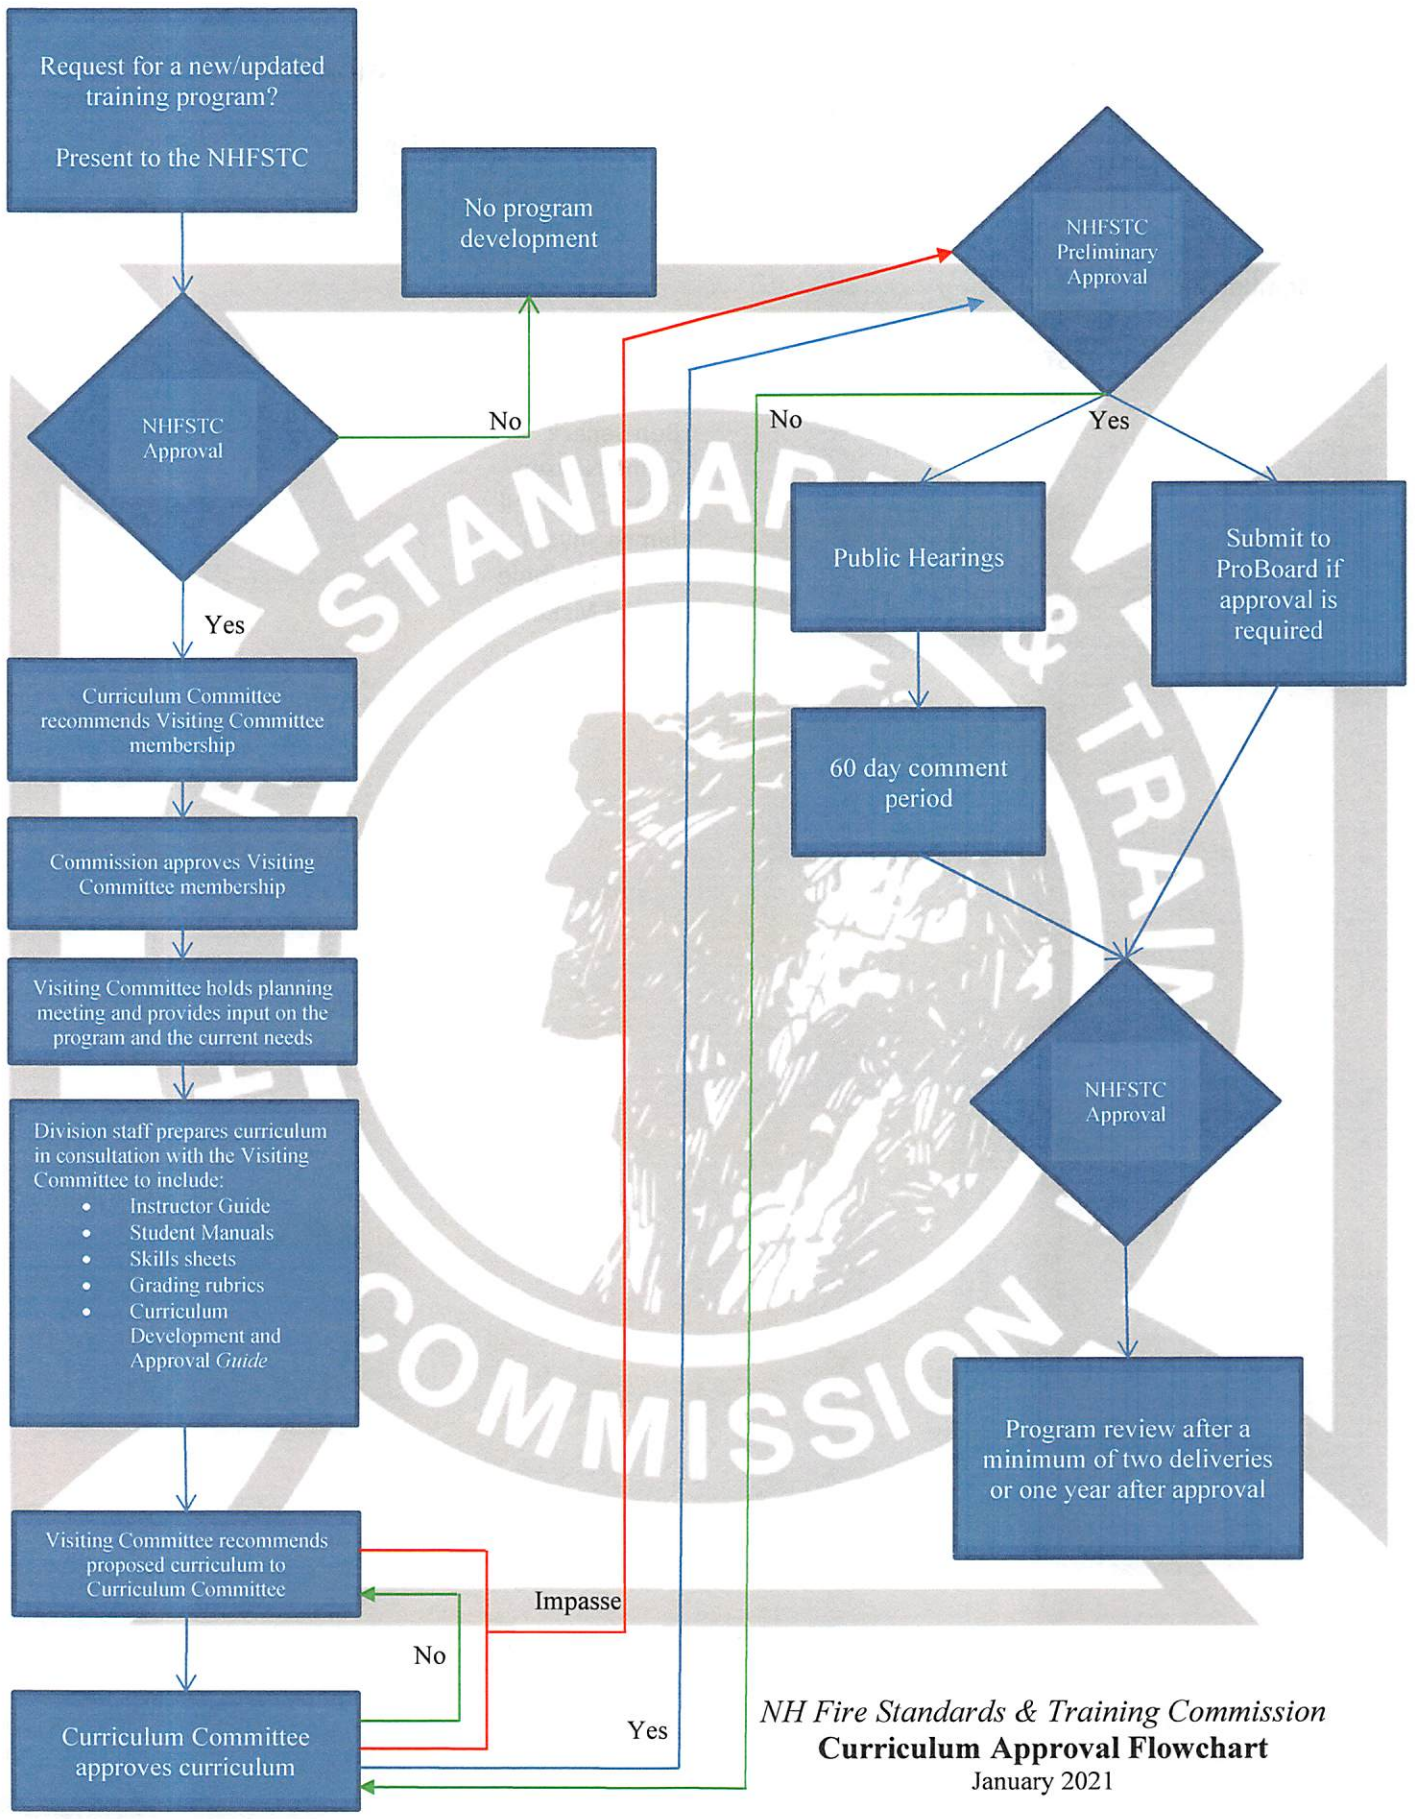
Request for a new/updated training program?

Present to the NHFSTC

No program development

NHFSTC Preliminary Approval

NHFSTC Approval

No

No

Yes

Yes

Public Hearings

Submit to ProBoard if approval is required

Curriculum Committee recommends Visiting Committee membership

60 day comment period

Commission approves Visiting Committee membership

Visiting Committee holds planning meeting and provides input on the program and the current needs

NHFSTC Approval

Division staff prepares curriculum in consultation with the Visiting Committee to include:
- Instructor Guide
- Student Manuals
- Skills sheets
- Grading rubrics
- Curriculum Development and Approval Guide

Program review after a minimum of two deliveries or one year after approval

Visiting Committee recommends proposed curriculum to Curriculum Committee

Impasse

No

Yes

Curriculum Committee approves curriculum

NH Fire Standards & Training Commission
Curriculum Approval Flowchart
January 2021

STANDARDS & TRAINING COMMISSION